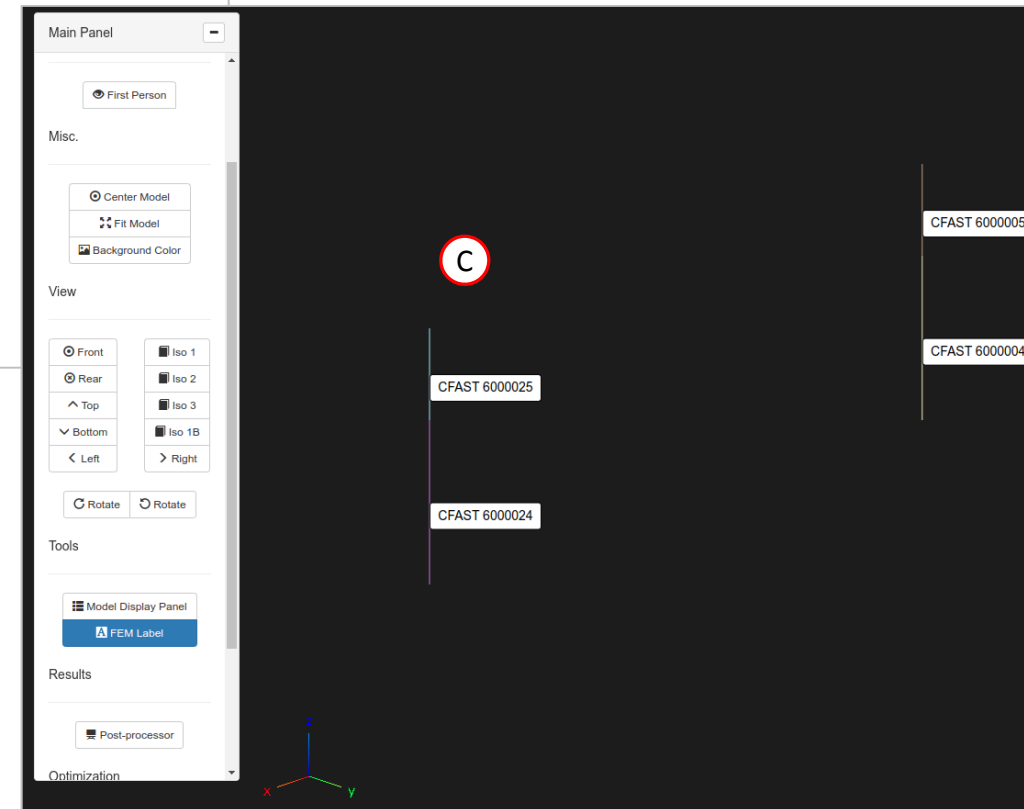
Main Panel

First Person

Misc.

Center Model
Fit Model
Background Color

View

Front
Rear
Top
Bottom
Left

Iso 1
Iso 2
Iso 3
Iso 1B
Right

Rotate
Rotate

Tools

Model Display Panel
FEM Label

Results

Post-processor

Optimization

C

CFAST 6000025

CFAST 6000024

CFAST 600000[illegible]

CFAST 600000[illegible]

z
x
y